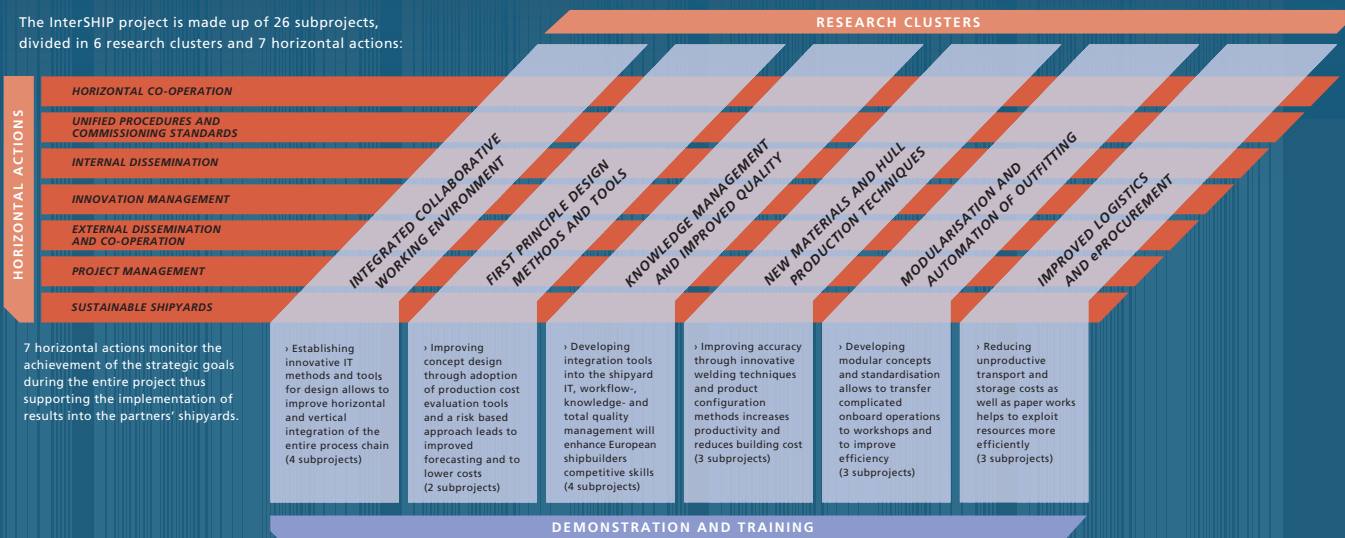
The InterSHIP project is made up of 26 subprojects, divided in 6 research clusters and 7 horizontal actions:

RESEARCH CLUSTERS

HORIZONTAL ACTIONS

HORIZONTAL CO-OPERATION

UNIFIED PROCEDURES AND COMMISSIONING STANDARDS

INTERNAL DISSEMINATION

INNOVATION MANAGEMENT

EXTERNAL DISSEMINATION AND CO-OPERATION

PROJECT MANAGEMENT

SUSTAINABLE SHIPYARDS

INTEGRATED COLLABORATIVE WORKING ENVIRONMENT

FIRST PRINCIPLE DESIGN METHODS AND TOOLS

KNOWLEDGE MANAGEMENT AND IMPROVED QUALITY

NEW MATERIALS AND HULL PRODUCTION TECHNIQUES

MODULARISATION AND AUTOMATION OF OUTFITTING

IMPROVED LOGISTICS AND ePROCUREMENT

7 horizontal actions monitor the achievement of the strategic goals during the entire project thus supporting the implementation of results into the partners' shipyards.

› Establishing innovative IT methods and tools for design allows to improve horizontal and vertical integration of the entire process chain (4 subprojects)

› Improving concept design through adoption of production cost evaluation tools and a risk based approach leads to improved forecasting and to lower costs (2 subprojects)

› Developing integration tools into the shipyard IT, workflow-, knowledge- and total quality management will enhance European shipbuilders competitive skills (4 subprojects)

› Improving accuracy through innovative welding techniques and product configuration methods increases productivity and reduces building cost (3 subprojects)

› Developing modular concepts and standardisation allows to transfer complicated onboard operations to workshops and to improve efficiency (3 subprojects)

› Reducing unproductive transport and storage costs as well as paper works helps to exploit resources more efficiently (3 subprojects)

DEMONSTRATION AND TRAINING